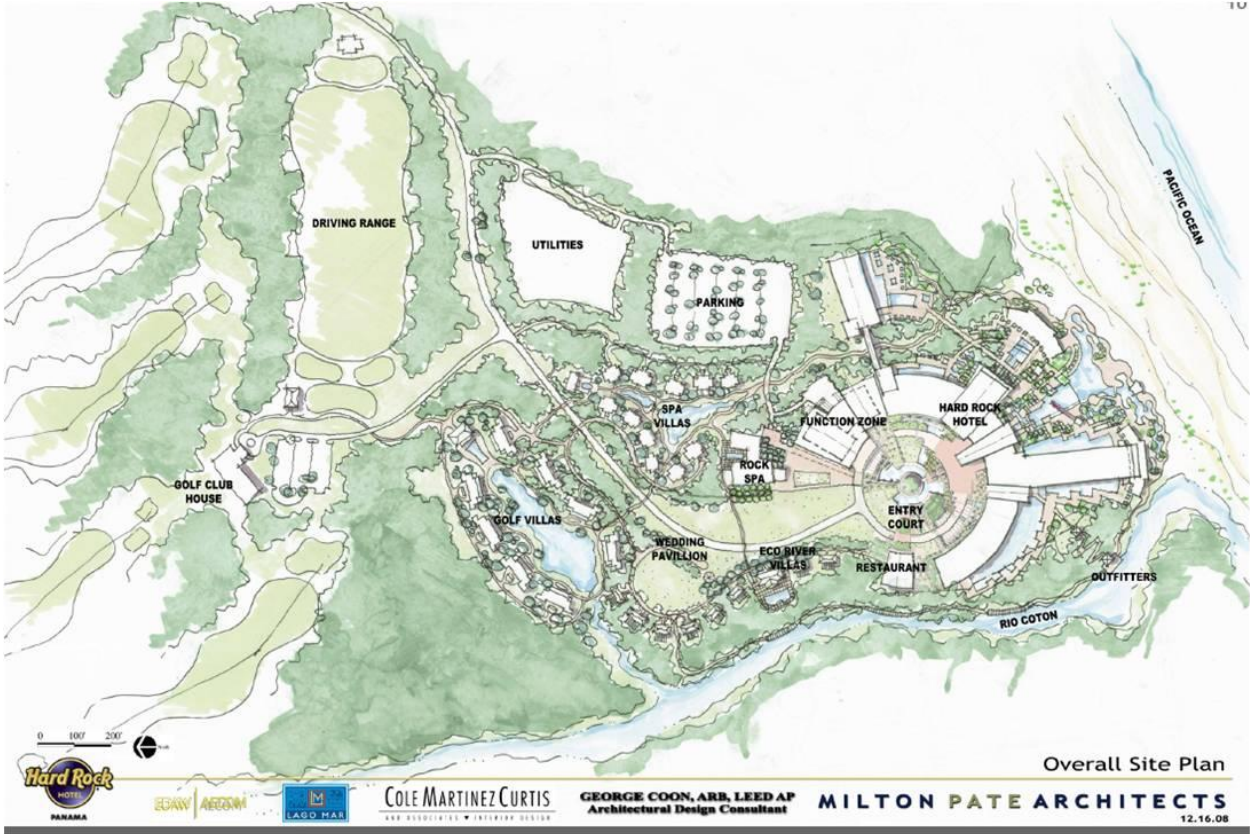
10

DRIVING RANGE

UTILITIES

PARKING

PACIFIC OCEAN

SPA VILLAS

FUNCTION ZONE

HARD ROCK HOTEL

GOLF CLUB HOUSE

ROCK SPA

ENTRY COURT

GOLF VILLAS

WEDDING PAVILLION

ECO RIVER VILLAS

RESTAURANT

OUTFITTERS

RIO COTON

0 100' 200'

Overall Site Plan

Hard Rock HOTEL PANAMA

EDAW | AECOM

LAGO MAR

COLE MARTINEZ CURTIS AND ASSOCIATES • INTERIOR DESIGN

GEORGE COON, ARB, LEED AP Architectural Design Consultant

MILTON PATE ARCHITECTS 12.16.08